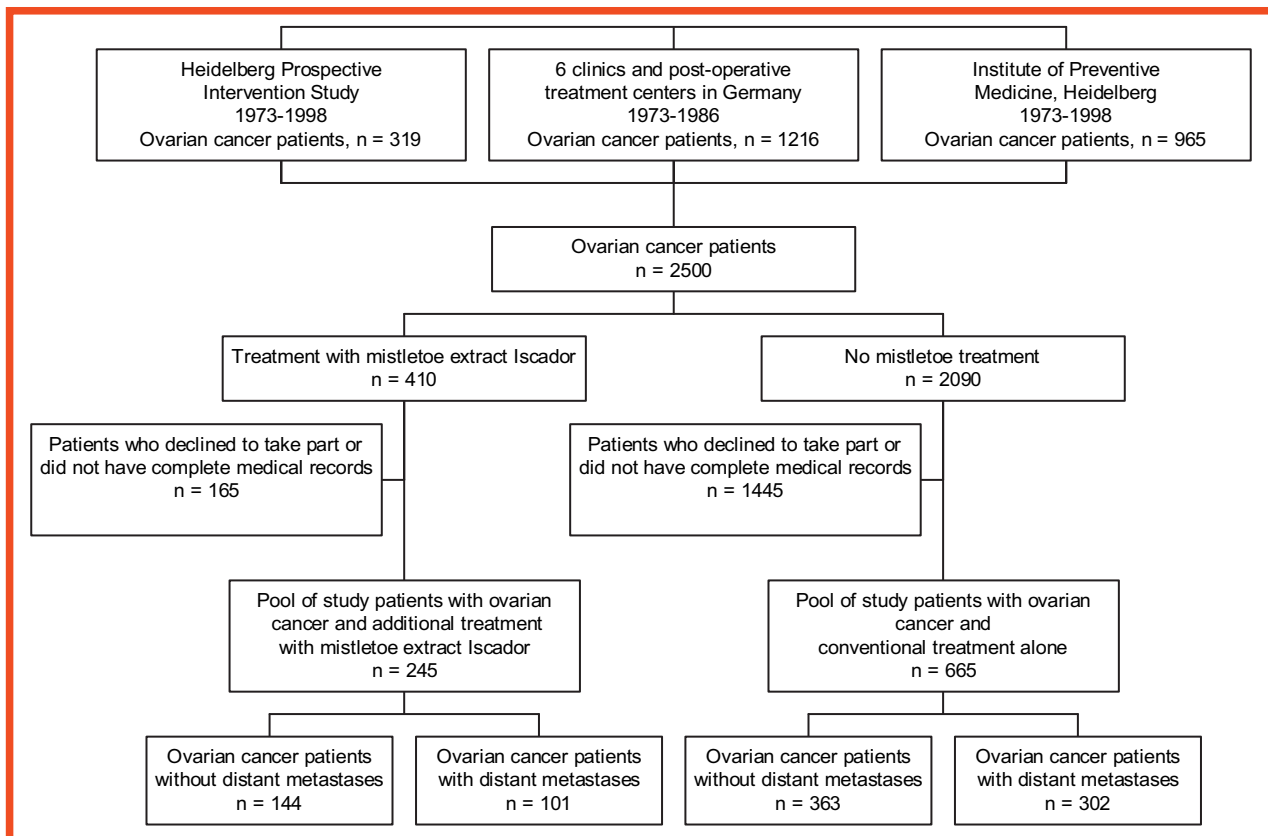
Heidelberg Prospective Intervention Study
1973-1998
Ovarian cancer patients, n = 319

6 clinics and post-operative treatment centers in Germany
1973-1986
Ovarian cancer patients, n = 1216

Institute of Preventive Medicine, Heidelberg
1973-1998
Ovarian cancer patients, n = 965

Ovarian cancer patients
n = 2500

Treatment with mistletoe extract Iscador
n = 410

No mistletoe treatment
n = 2090

Patients who declined to take part or did not have complete medical records
n = 165

Patients who declined to take part or did not have complete medical records
n = 1445

Pool of study patients with ovarian cancer and additional treatment with mistletoe extract Iscador
n = 245

Pool of study patients with ovarian cancer and conventional treatment alone
n = 665

Ovarian cancer patients without distant metastases
n = 144

Ovarian cancer patients with distant metastases
n = 101

Ovarian cancer patients without distant metastases
n = 363

Ovarian cancer patients with distant metastases
n = 302